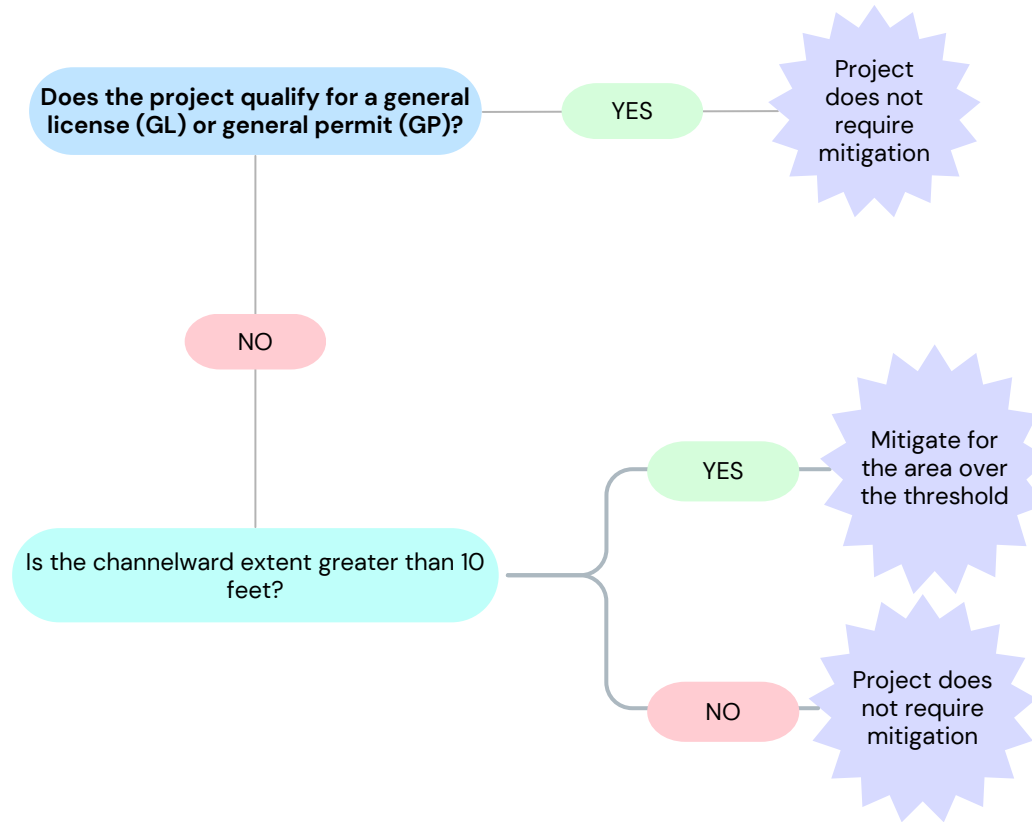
Does the project qualify for a general license (GL) or general permit (GP)?

YES

Project does not require mitigation

NO

Is the channelward extent greater than 10 feet?

YES

Mitigate for the area over the threshold

NO

Project does not require mitigation